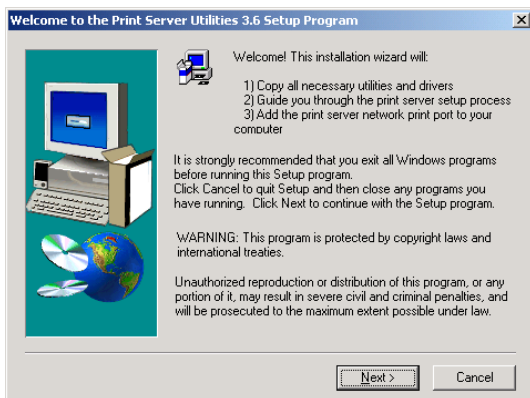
Welcome to the Print Server Utilities 3.6 Setup Program

Welcome! This installation wizard will:

1) Copy all necessary utilities and drivers
2) Guide you through the print server setup process
3) Add the print server network print port to your computer

It is strongly recommended that you exit all Windows programs before running this Setup program.
Click Cancel to quit Setup and then close any programs you have running. Click Next to continue with the Setup program.

WARNING: This program is protected by copyright laws and international treaties.

Unauthorized reproduction or distribution of this program, or any portion of it, may result in severe civil and criminal penalties, and will be prosecuted to the maximum extent possible under law.

Next >
Cancel